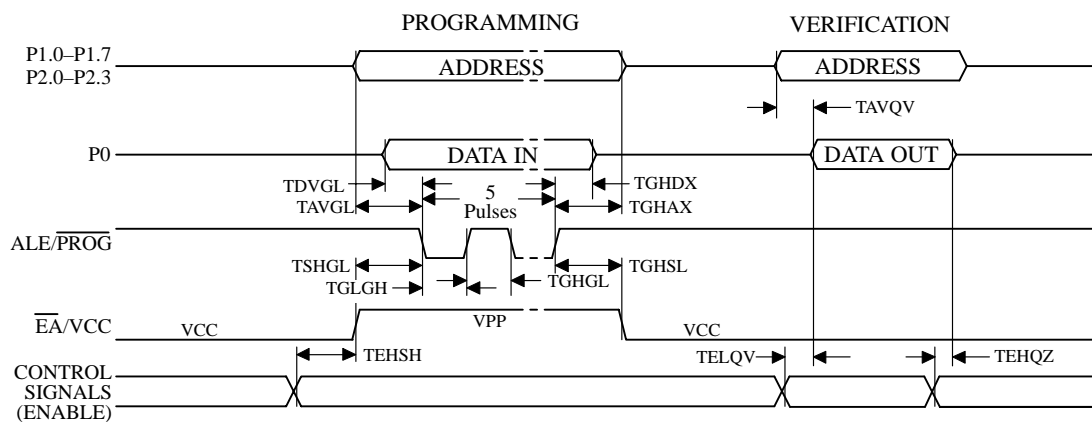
PROGRAMMING

VERIFICATION

P1.0–P1.7
P2.0–P2.3

ADDRESS

ADDRESS

TAVQV

P0

DATA IN

DATA OUT

TDVGL

TAVGL

5
Pulses

TGHDX

TGHAX

ALE/$\overline{PROG}$

TSHGL

TGLGH

TGHGL

TGHSL

$\overline{EA}$/VCC

VCC

VPP

VCC

TEHSH

TELQV

TEHQZ

CONTROL
SIGNALS
(ENABLE)